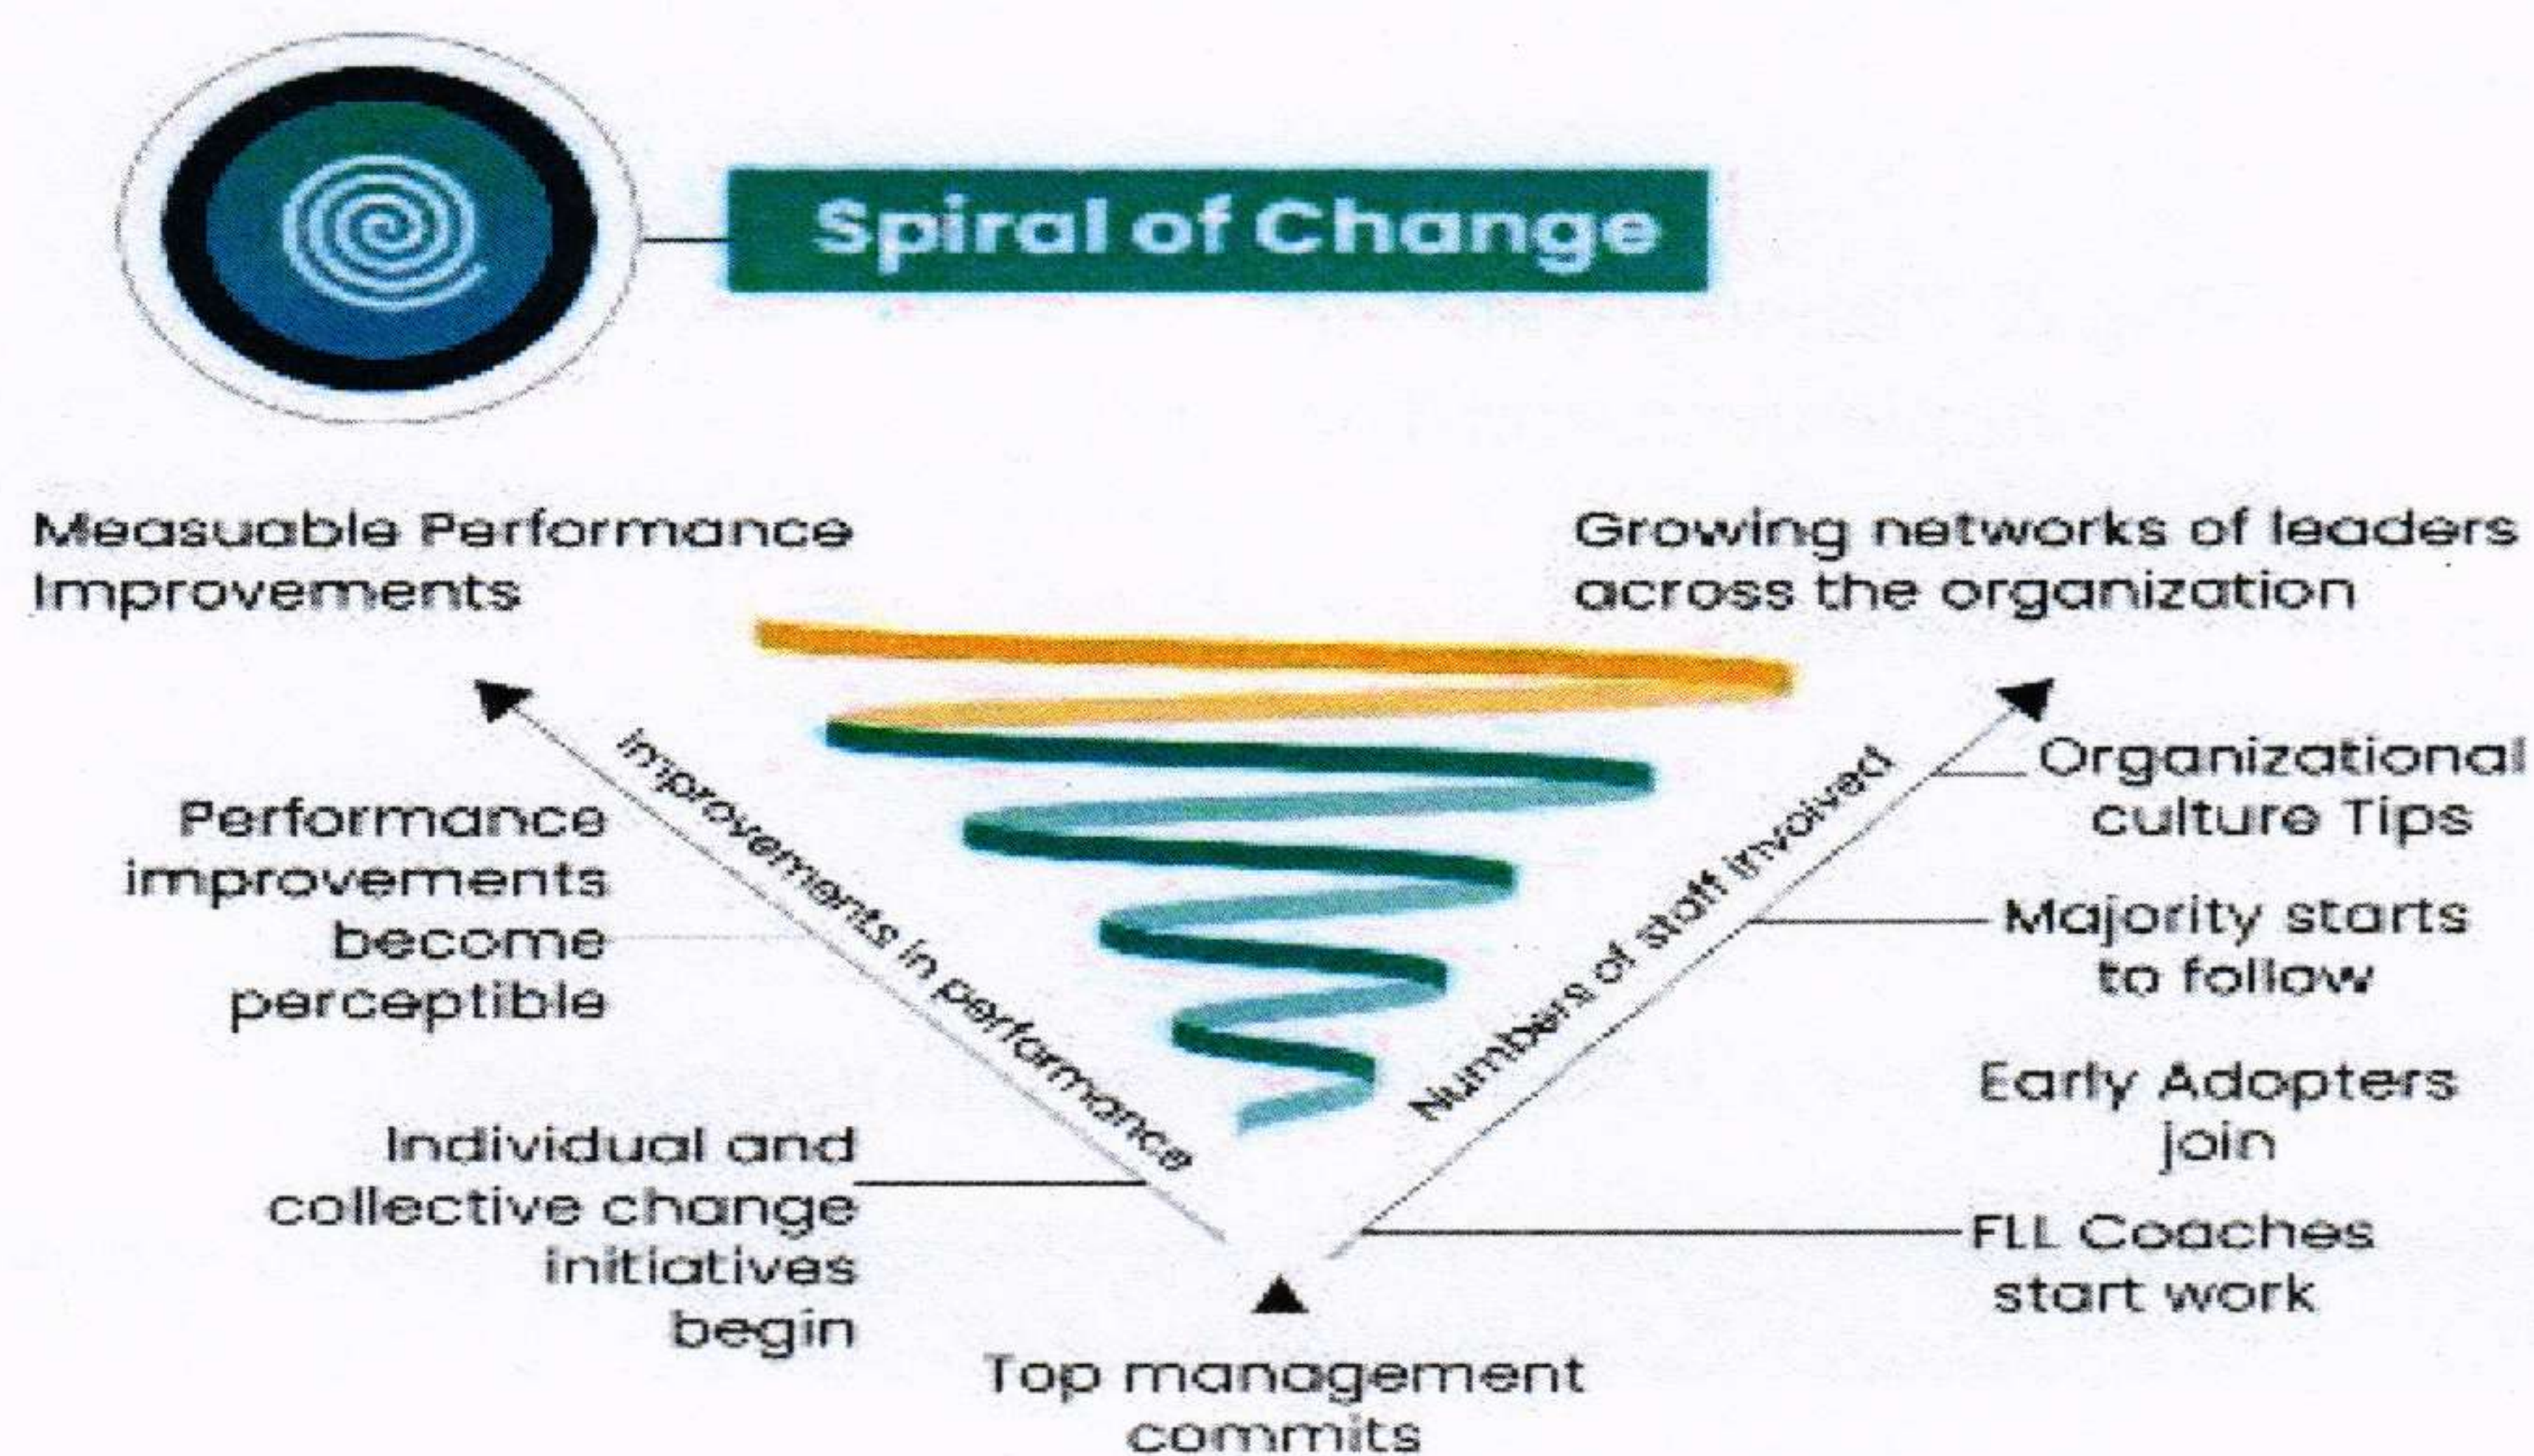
Spiral of Change

Measuable Performance Improvements

Growing networks of leaders across the organization

Improvements in performance

Numbers of staff involved

Organizational culture Tips

Performance improvements become perceptible

Majority starts to follow

Early Adopters join

Individual and collective change initiatives begin

FLL Coaches start work

Top management commits